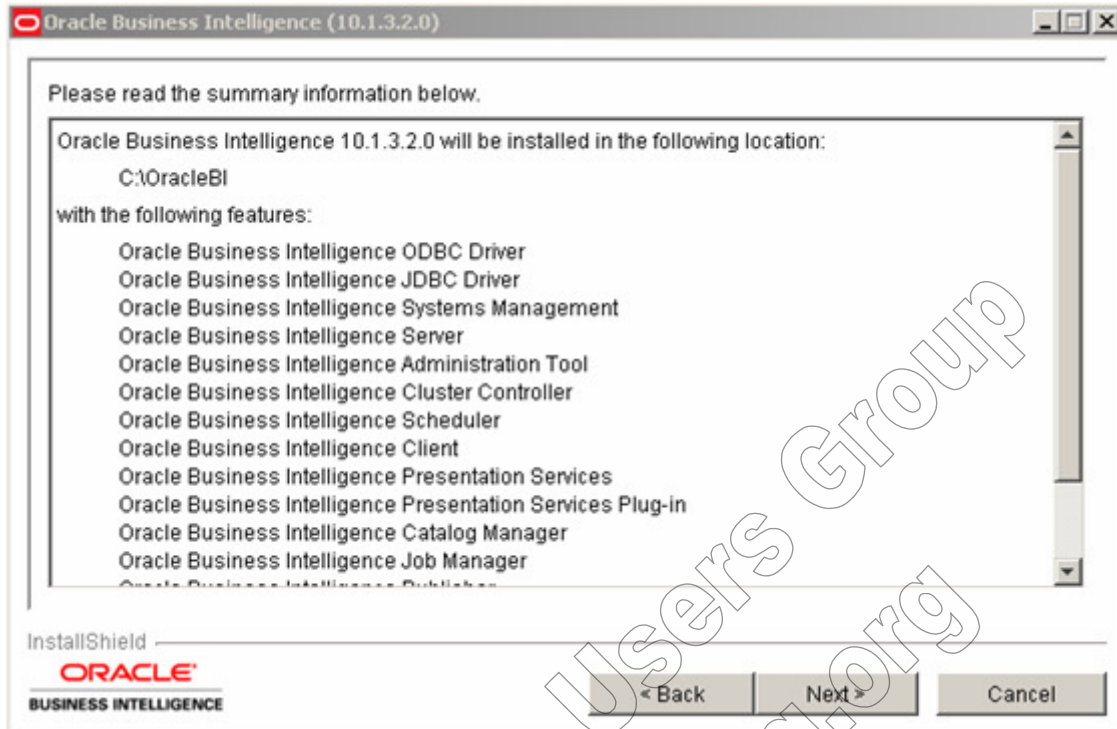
Oracle Business Intelligence (10.1.3.2.0)

Please read the summary information below.

Oracle Business Intelligence 10.1.3.2.0 will be installed in the following location:

C:\OracleBI

with the following features:

Oracle Business Intelligence ODBC Driver
Oracle Business Intelligence JDBC Driver
Oracle Business Intelligence Systems Management
Oracle Business Intelligence Server
Oracle Business Intelligence Administration Tool
Oracle Business Intelligence Cluster Controller
Oracle Business Intelligence Scheduler
Oracle Business Intelligence Client
Oracle Business Intelligence Presentation Services
Oracle Business Intelligence Presentation Services Plug-in
Oracle Business Intelligence Catalog Manager
Oracle Business Intelligence Job Manager
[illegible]

InstallShield

ORACLE
BUSINESS INTELLIGENCE

< Back
Next >
Cancel

Users Group
.org